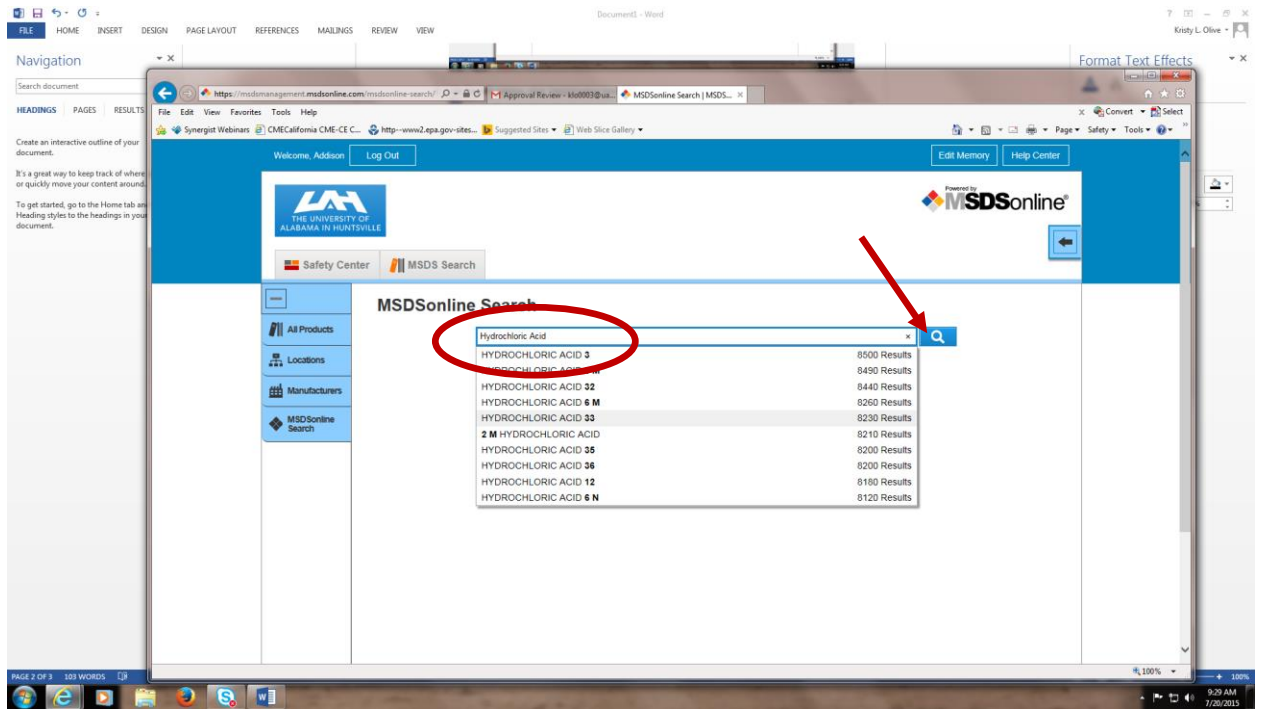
Document1 - Word

? – ×

FILE HOME INSERT DESIGN PAGE LAYOUT REFERENCES MAILINGS REVIEW VIEW

Kristy L. Olive

Navigation

Search document

HEADINGS PAGES RESULTS

Create an interactive outline of your document.

It's a great way to keep track of where or quickly move your content around.

To get started, go to the Home tab and Heading styles to the headings in your document.

Format Text Effects

https://msdsmanagement.msdsonline.com/msdsonline-search/

Approval Review - klo0003@ua...

MSDSonline Search | MSDS...

File Edit View Favorites Tools Help

Convert Select

Synergist Webinars CMECalifornia CME-CE C... http--www2.epa.gov-sites... Suggested Sites Web Slice Gallery

Page Safety Tools

Welcome, Addison Log Out

Edit Memory Help Center

THE UNIVERSITY OF ALABAMA IN HUNTSVILLE

Powered by MSDSonline®

Safety Center MSDS Search

All Products

Locations

Manufacturers

MSDSonline Search

MSDSonline Search

Hydrochloric Acid

| | |
|---|---|
| HYDROCHLORIC ACID 3 | 8500 Results |
| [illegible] | 8490 Results |
| HYDROCHLORIC ACID 32 | 8440 Results |
| HYDROCHLORIC ACID 6 M | 8260 Results |
| HYDROCHLORIC ACID 33 | 8230 Results |
| 2 M HYDROCHLORIC ACID | 8210 Results |
| HYDROCHLORIC ACID 35 | 8200 Results |
| HYDROCHLORIC ACID 36 | 8200 Results |
| HYDROCHLORIC ACID 12 | 8180 Results |
| HYDROCHLORIC ACID 6 N | 8120 Results |

100%

PAGE 2 OF 3 103 WORDS

100%

9:29 AM
7/20/2015